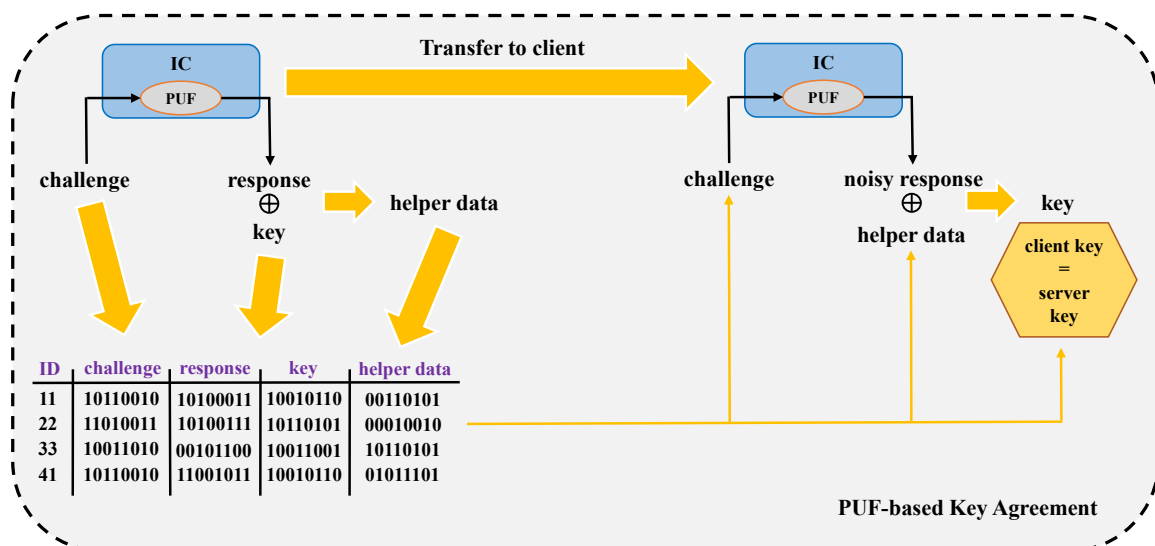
IC

PUF

Transfer to client

IC

PUF

challenge

response
$\oplus$
key

helper data

challenge

noisy response
$\oplus$
helper data

key

client key
=
server
key

| ID | challenge | response | key | helper data |
|---|---|---|---|---|
| 11 | 10110010 | 10100011 | 10010110 | 00110101 |
| 22 | 11010011 | 10100111 | 10110101 | 00010010 |
| 33 | 10011010 | 00101100 | 10011001 | 10110101 |
| 41 | 10110010 | 11001011 | 10010110 | 01011101 |

PUF-based Key Agreement